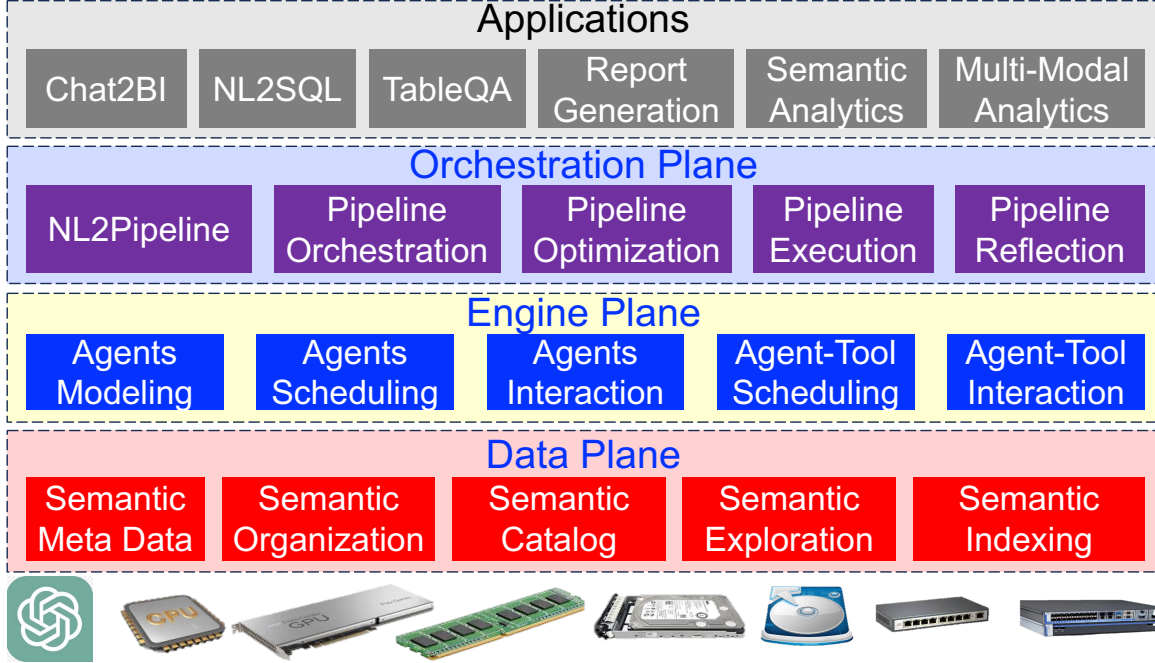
Applications

Chat2BI
NL2SQL
TableQA
Report Generation
Semantic Analytics
Multi-Modal Analytics

Orchestration Plane

NL2Pipeline
Pipeline Orchestration
Pipeline Optimization
Pipeline Execution
Pipeline Reflection

Engine Plane

Agents Modeling
Agents Scheduling
Agents Interaction
Agent-Tool Scheduling
Agent-Tool Interaction

Data Plane

Semantic Meta Data
Semantic Organization
Semantic Catalog
Semantic Exploration
Semantic Indexing

CPU
GPU